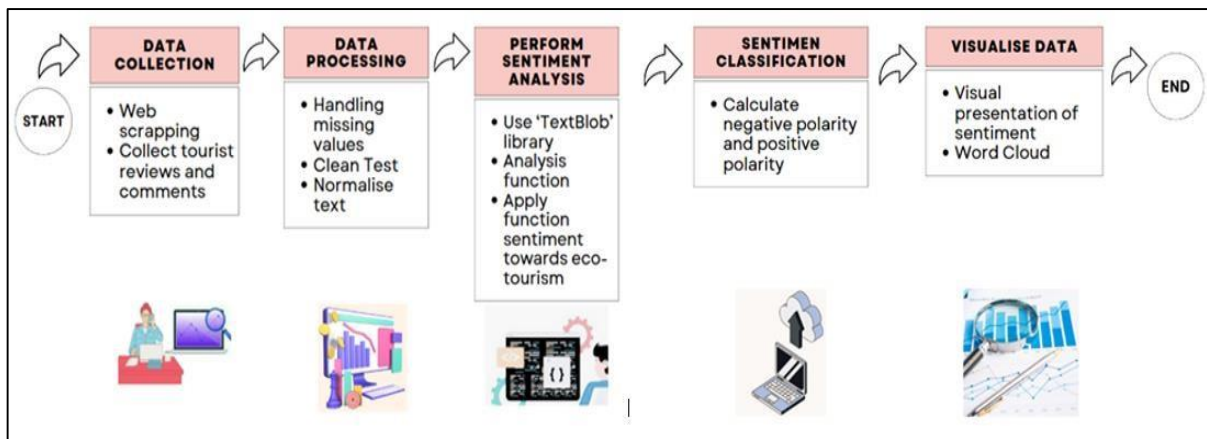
START

DATA COLLECTION

• Web scrapping
• Collect tourist reviews and comments

DATA PROCESSING

• Handling missing values
• Clean Test
• Normalise text

PERFORM SENTIMENT ANALYSIS

• Use 'TextBlob' library
• Analysis function
• Apply function sentiment towards eco-tourism

SENTIMEN CLASSIFICATION

• Calculate negative polarity and positive polarity

VISUALISE DATA

• Visual presentation of sentiment
• Word Cloud

END